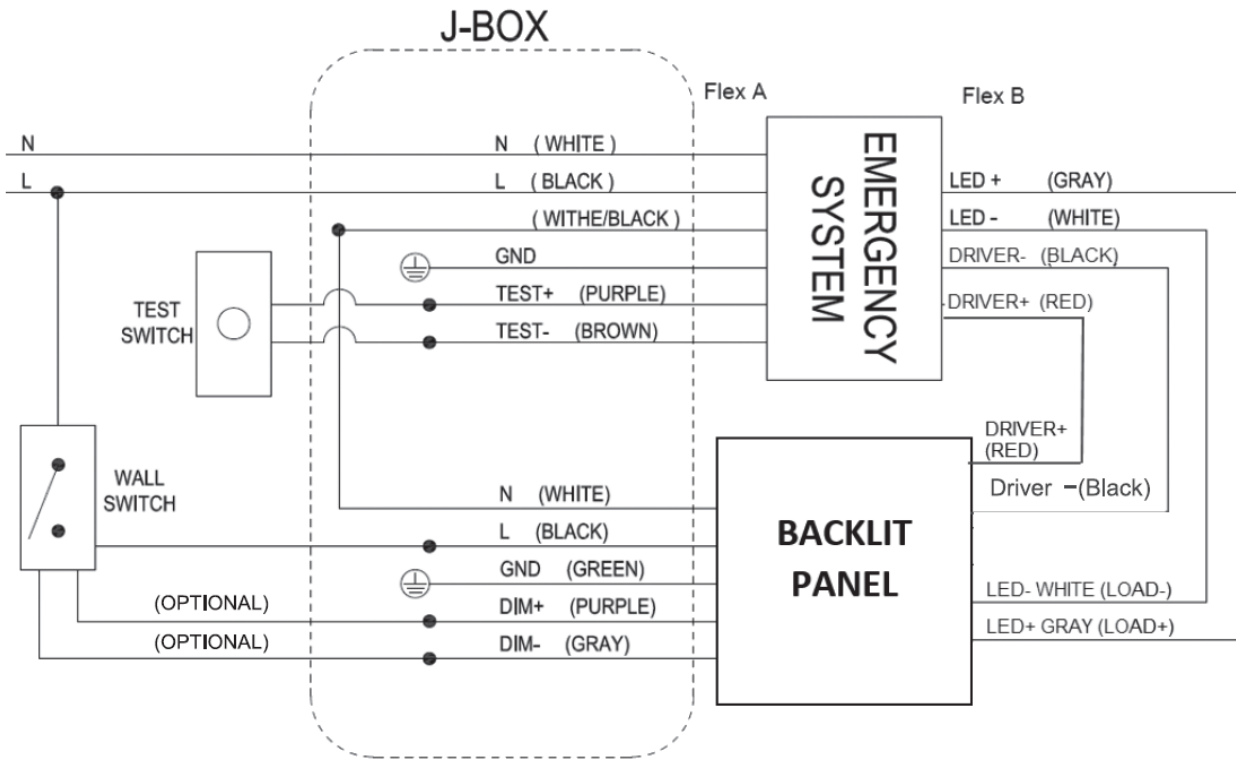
J-BOX

Flex A

Flex B

N

L

N (WHITE)

L (BLACK)

(WITHE/BLACK)

GND

TEST+ (PURPLE)

TEST- (BROWN)

TEST SWITCH

EMERGENCY SYSTEM

LED + (GRAY)

LED - (WHITE)

DRIVER- (BLACK)

DRIVER+ (RED)

DRIVER+ (RED)

WALL SWITCH

N (WHITE)

L (BLACK)

GND (GREEN)

(OPTIONAL)

DIM+ (PURPLE)

(OPTIONAL)

DIM- (GRAY)

BACKLIT PANEL

Driver −(Black)

LED- WHITE (LOAD-)

LED+ GRAY (LOAD+)